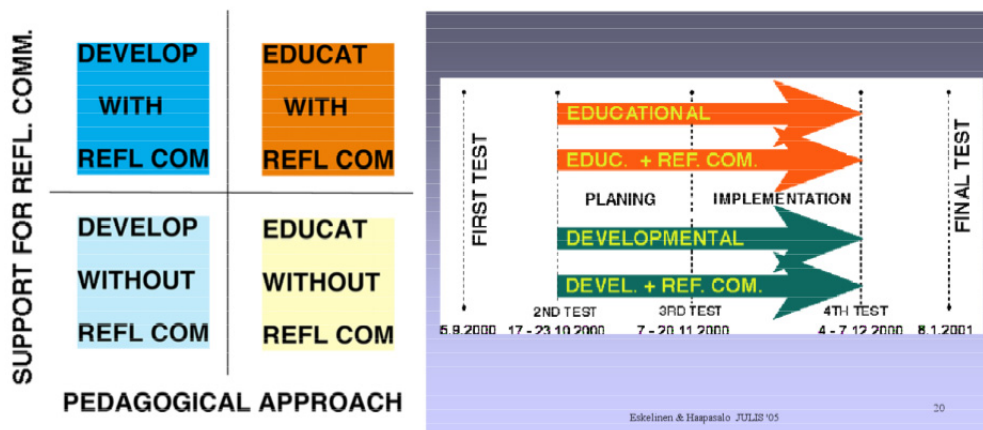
SUPPORT FOR REFL. COMM.

DEVELOP WITH REFL COM

EDUCAT WITH REFL COM

DEVELOP WITHOUT REFL COM

EDUCAT WITHOUT REFL COM

PEDAGOGICAL APPROACH

FIRST TEST

EDUCATIONAL

EDUC. + REF. COM.

PLANING

IMPLEMENTATION

DEVELOPMENTAL

DEVEL. + REF. COM.

FINAL TEST

2ND TEST

3RD TEST

4TH TEST

5.9.2000

17 - 23.10.2000

7 - 20.11.2000

4 - 7.12.2000

8.1.2001

Eskelinen & Haapasalo JULIS '05

20